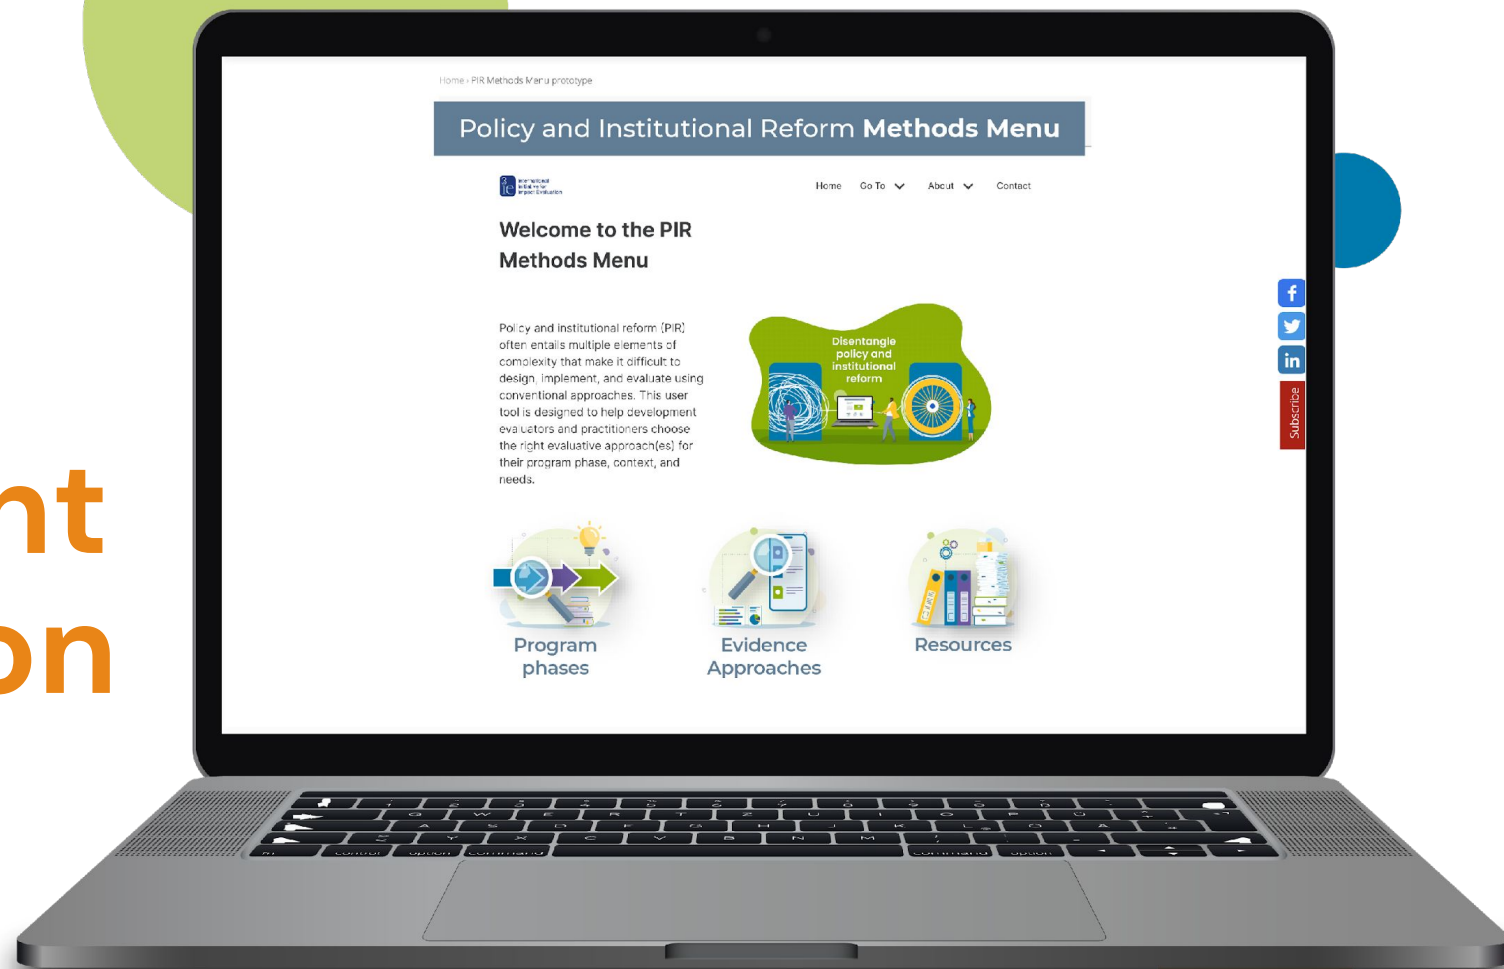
nt
on

Home › PIR Methods Menu prototype

Policy and Institutional Reform **Methods Menu**

3ie International Initiative for Impact Evaluation

Home Go To About Contact

Welcome to the PIR Methods Menu

Policy and institutional reform (PIR) often entails multiple elements of complexity that make it difficult to design, implement, and evaluate using conventional approaches. This user tool is designed to help development evaluators and practitioners choose the right evaluative approach(es) for their program phase, context, and needs.

Disentangle policy and institutional reform

Program phases

Evidence Approaches

Resources

Subscribe